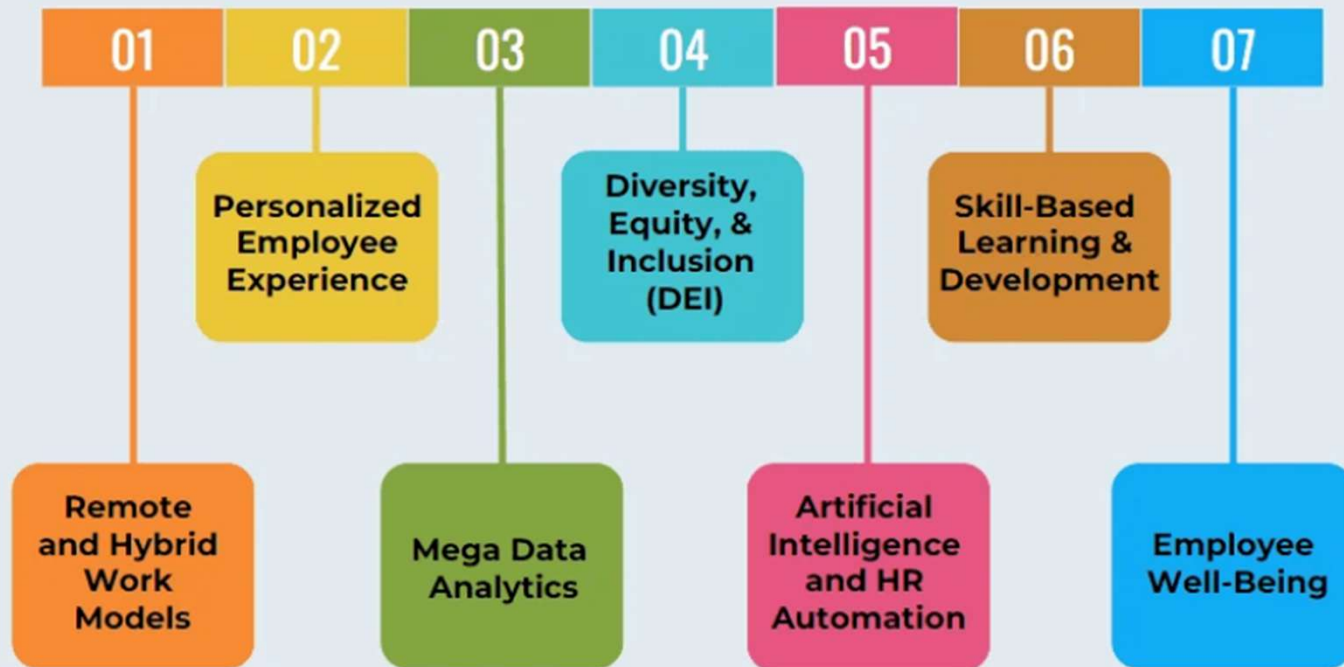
01 02 03 04 05 06 07

01
Remote and Hybrid Work Models

02
Personalized Employee Experience

03
Mega Data Analytics

04
Diversity, Equity, & Inclusion (DEI)

05
Artificial Intelligence and HR Automation

06
Skill-Based Learning & Development

07
Employee Well-Being